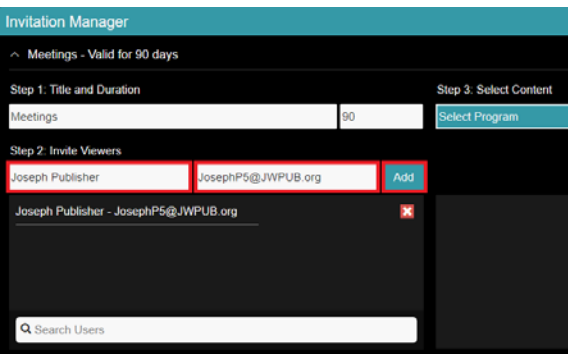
Invitation Manager

^ Meetings - Valid for 90 days

Step 1: Title and Duration

Meetings

90

Step 3: Select Content

Select Program

Step 2: Invite Viewers

Joseph Publisher

JosephP5@JWPUB.org

Add

Joseph Publisher - JosephP5@JWPUB.org

Search Users